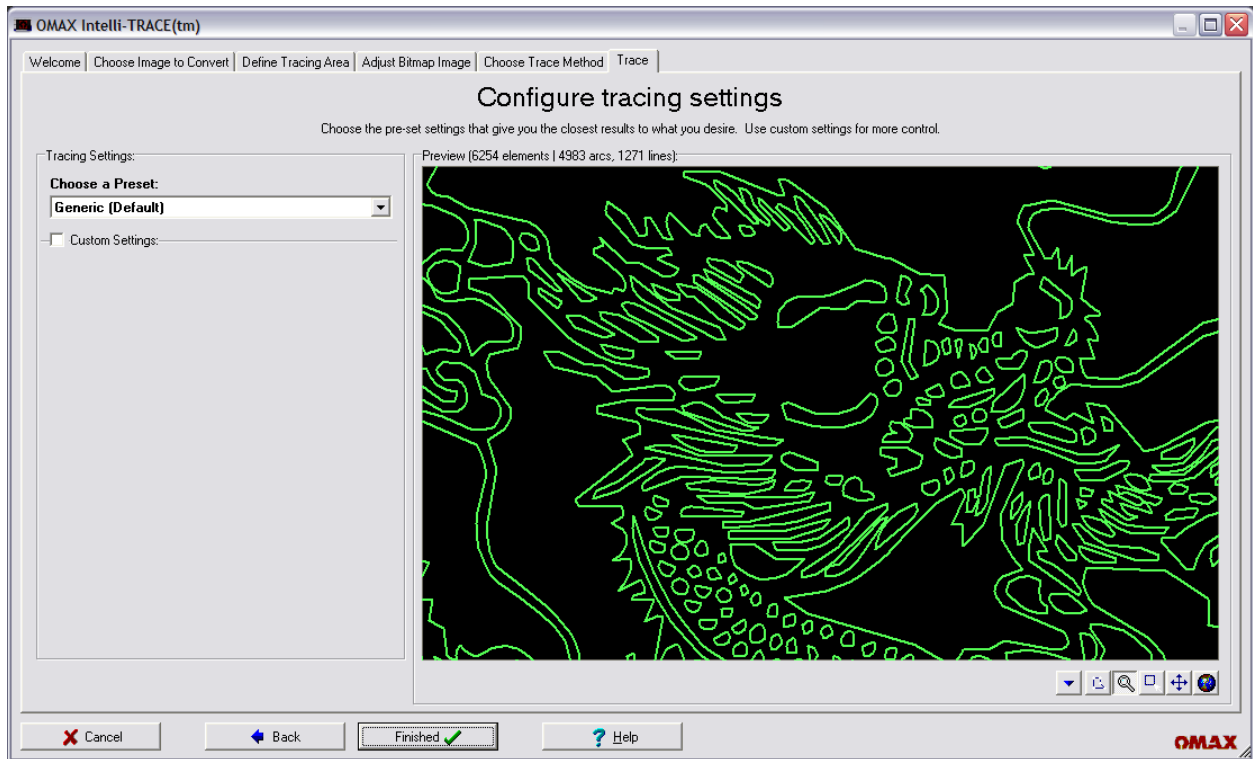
OMAX Intelli-TRACE(tm)

Welcome | Choose Image to Convert | Define Tracing Area | Adjust Bitmap Image | Choose Trace Method | Trace

Configure tracing settings

Choose the pre-set settings that give you the closest results to what you desire. Use custom settings for more control.

Tracing Settings:

Choose a Preset:

Generic (Default)

Custom Settings:

Preview (6254 elements | 4983 arcs, 1271 lines):

Cancel

Back

Finished

Help

OMAX